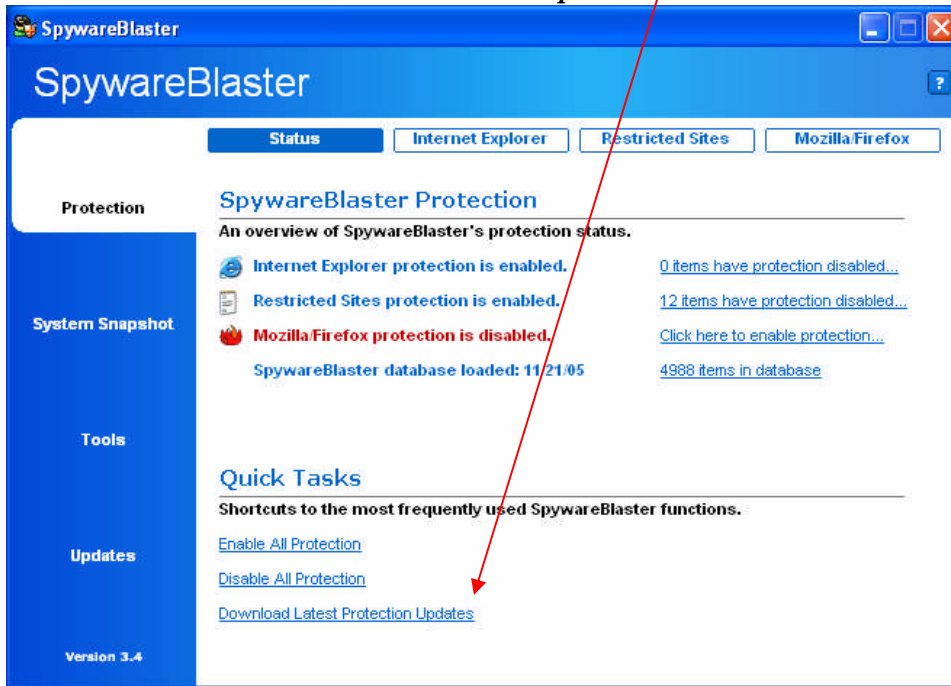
SpywareBlaster

SpywareBlaster

?

Status | Internet Explorer | Restricted Sites | Mozilla/Firefox

Protection

System Snapshot

Tools

Updates

Version 3.4

SpywareBlaster Protection

An overview of SpywareBlaster's protection status.

Internet Explorer protection is enabled. 0 items have protection disabled...

Restricted Sites protection is enabled. 12 items have protection disabled...

Mozilla/Firefox protection is disabled. Click here to enable protection...

SpywareBlaster database loaded: 11/21/05 4988 items in database

Quick Tasks

Shortcuts to the most frequently used SpywareBlaster functions.

Enable All Protection

Disable All Protection

Download Latest Protection Updates